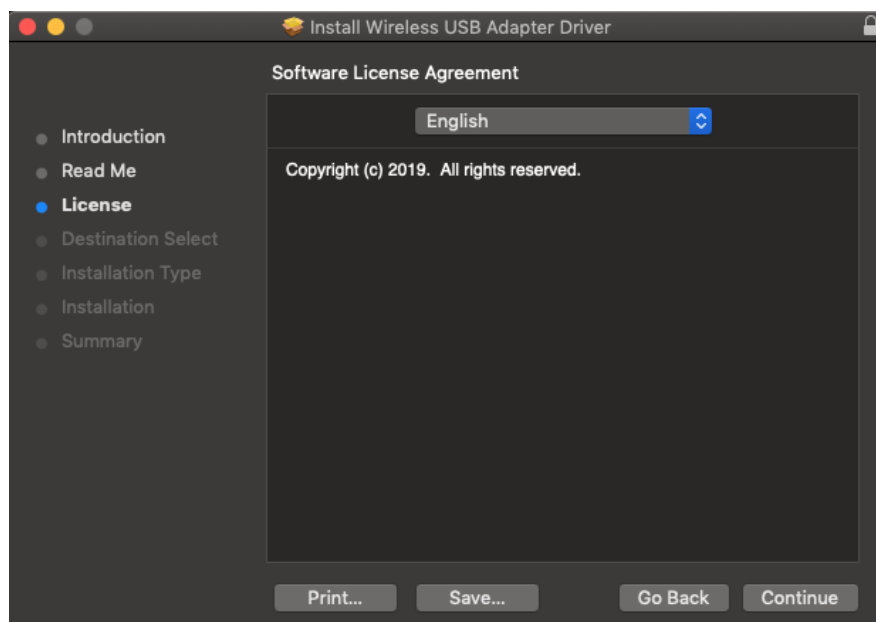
Install Wireless USB Adapter Driver

Software License Agreement

Introduction
Read Me
License
Destination Select
Installation Type
Installation
Summary

English

Copyright (c) 2019. All rights reserved.

Print...
Save...
Go Back
Continue